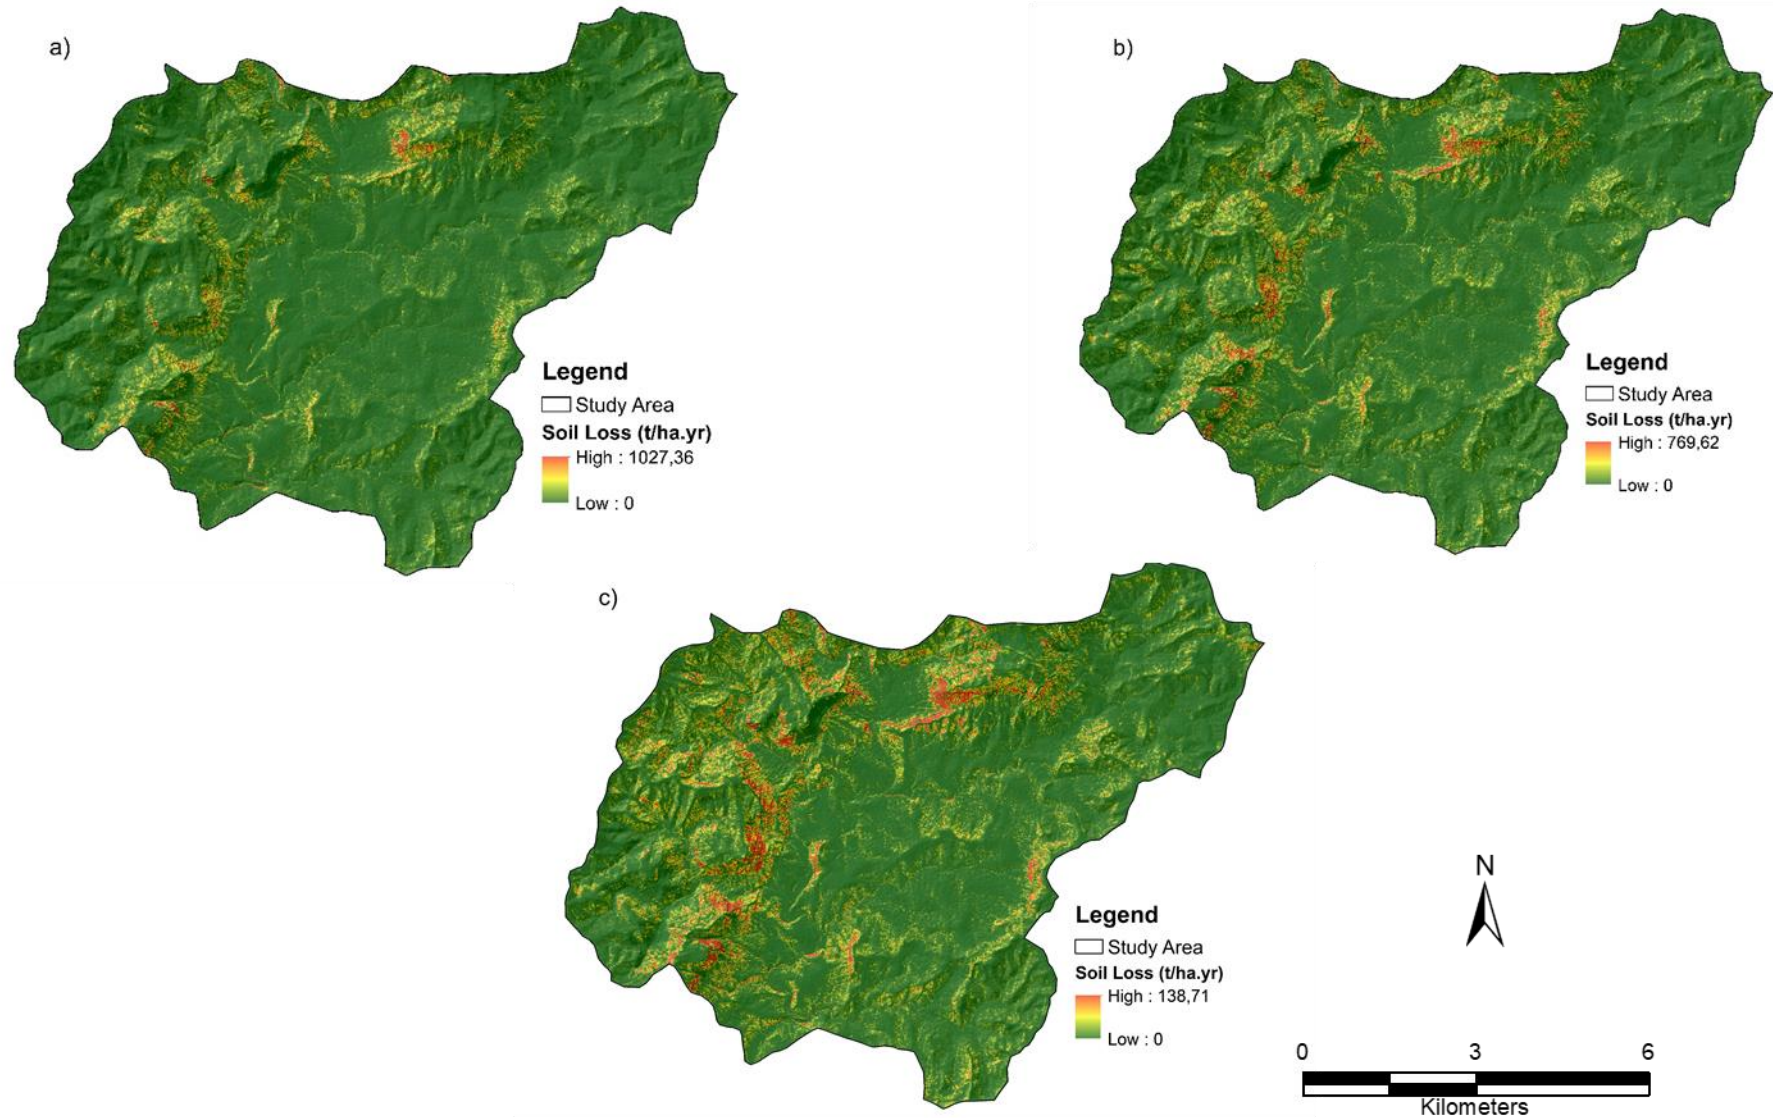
a)

Legend
Study Area
Soil Loss (t/ha.yr)
High : 1027,36
Low : 0

b)

Legend
Study Area
Soil Loss (t/ha.yr)
High : 769,62
Low : 0

c)

Legend
Study Area
Soil Loss (t/ha.yr)
High : 138,71
Low : 0

N

0 3 6
Kilometers